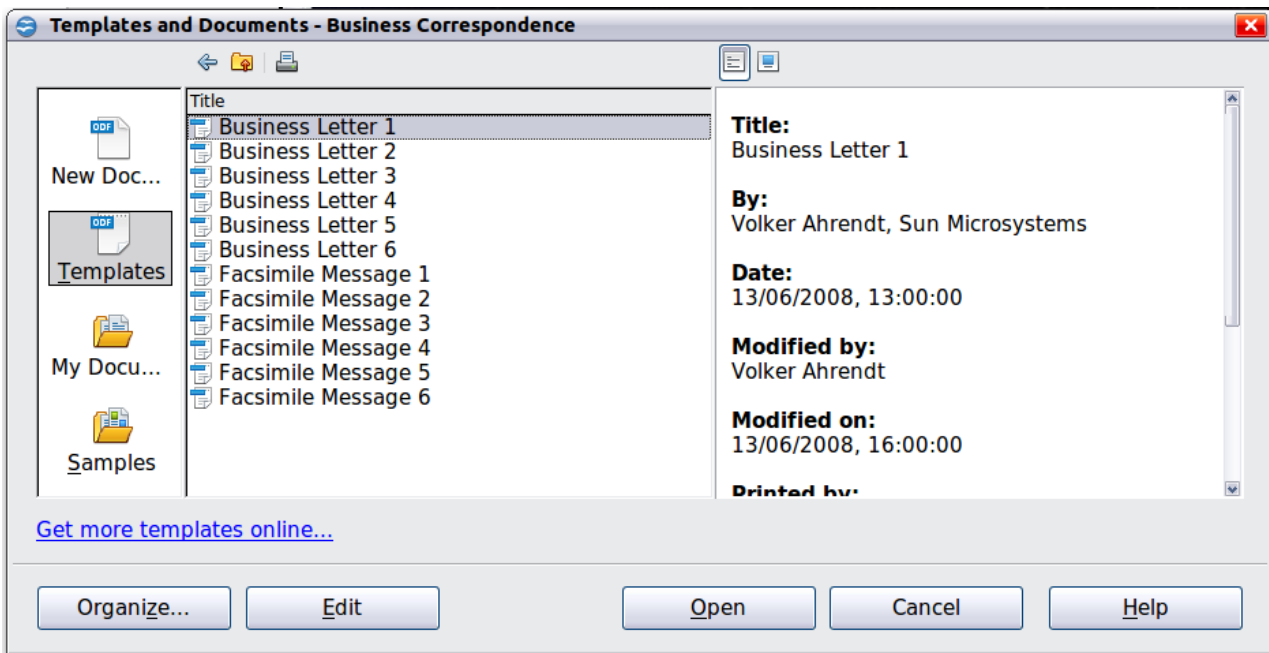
Templates and Documents - Business Correspondence

ODF
New Doc...

ODF
Templates

My Docu...

Samples

Title
Business Letter 1
Business Letter 2
Business Letter 3
Business Letter 4
Business Letter 5
Business Letter 6
Facsimile Message 1
Facsimile Message 2
Facsimile Message 3
Facsimile Message 4
Facsimile Message 5
Facsimile Message 6

Title:
Business Letter 1

By:
Volker Ahrendt, Sun Microsystems

Date:
13/06/2008, 13:00:00

Modified by:
Volker Ahrendt

Modified on:
13/06/2008, 16:00:00

Printed by:

Get more templates online...

Organize... Edit Open Cancel Help